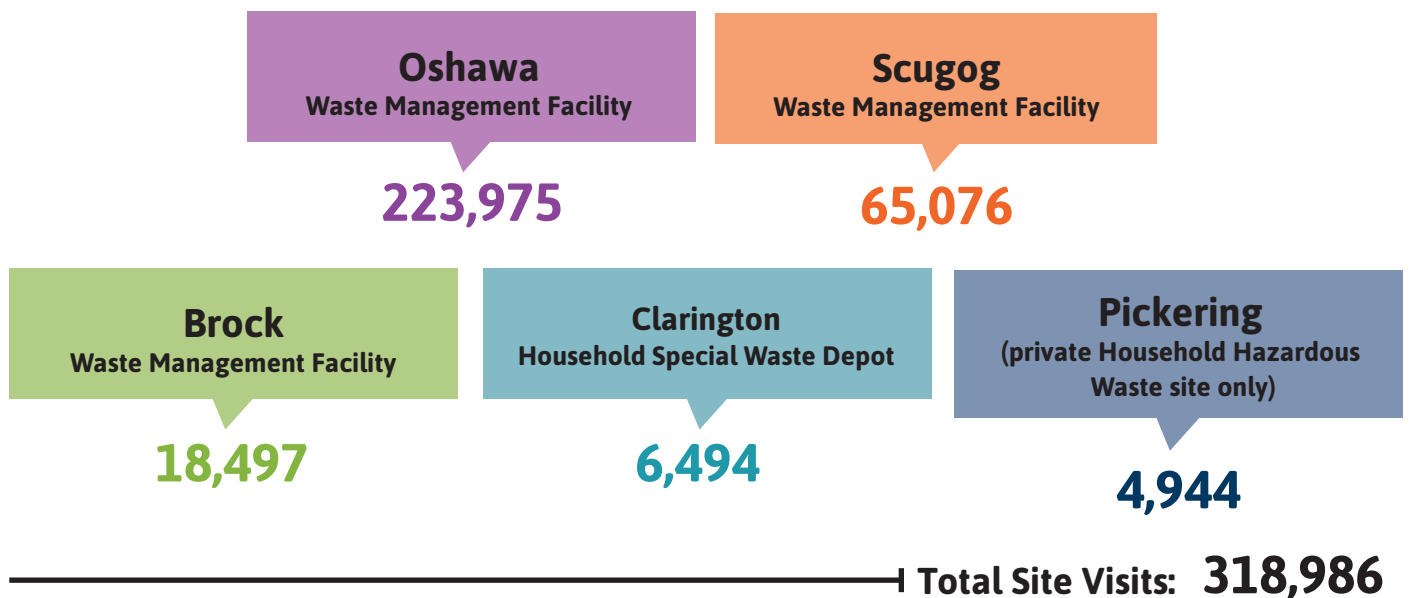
Oshawa
Waste Management Facility

223,975

Scugog
Waste Management Facility

65,076

Brock
Waste Management Facility

18,497

Clarington
Household Special Waste Depot

6,494

Pickering
(private Household Hazardous Waste site only)

4,944

Total Site Visits: 318,986